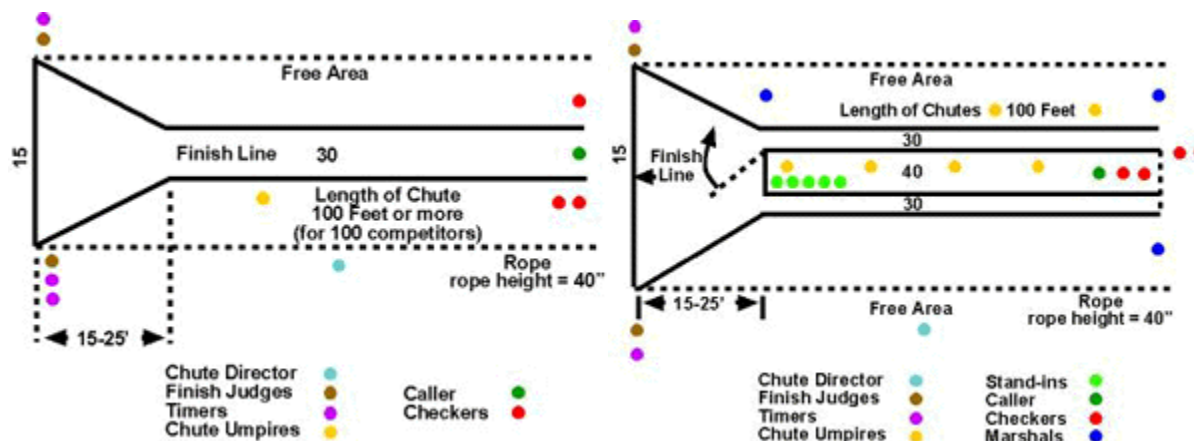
Free Area

15

Finish Line 30

Length of Chute
100 Feet or more
(for 100 competitors)

Rope
rope height = 40"

15-25'

Chute Director
Finish Judges
Timers
Chute Umpires

Caller
Checkers

Free Area

Length of Chutes 100 Feet

30

15

Finish Line

40

30

15-25'

Free Area

Rope
rope height = 40"

Chute Director
Finish Judges
Timers
Chute Umpires

Stand-ins
Caller
Checkers
Marshals